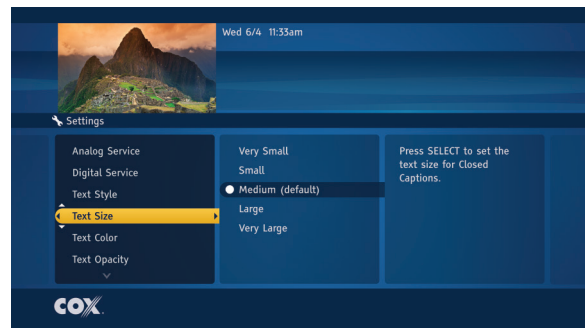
Wed 6/4 11:33am

Settings

Analog Service
Digital Service
Text Style
Text Size
Text Color
Text Opacity

Very Small
Small
Medium (default)
Large
Very Large

Press SELECT to set the text size for Closed Captions.

COX